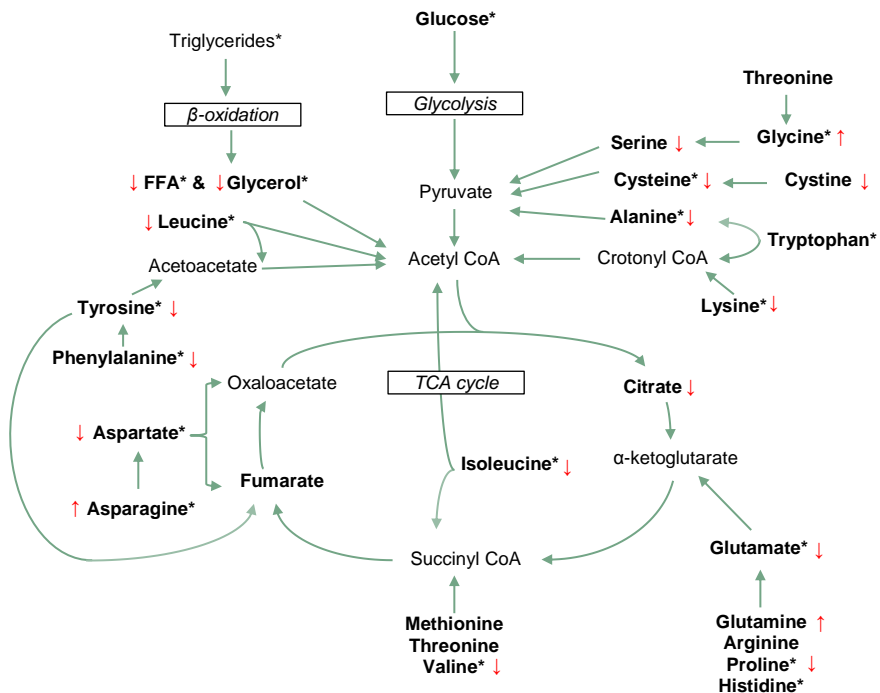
Glucose*

Triglycerides*

β-oxidation

Glycolysis

Threonine

Glycine* ↑

Serine ↓

↓ FFA* & ↓Glycerol*

Pyruvate

Cysteine*↓

Cystine ↓

↓ Leucine*

Alanine*↓

Tryptophan*

Acetoacetate

Acetyl CoA

Crotonyl CoA

Tyrosine* ↓

Lysine*↓

Phenylalanine*↓

Oxaloacetate

TCA cycle

Citrate ↓

↓ Aspartate*

Isoleucine*↓

α-ketoglutarate

↑ Asparagine*

Fumarate

Glutamate* ↓

Succinyl CoA

Methionine
Threonine
Valine* ↓

Glutamine ↑
Arginine
Proline* ↓
Histidine*